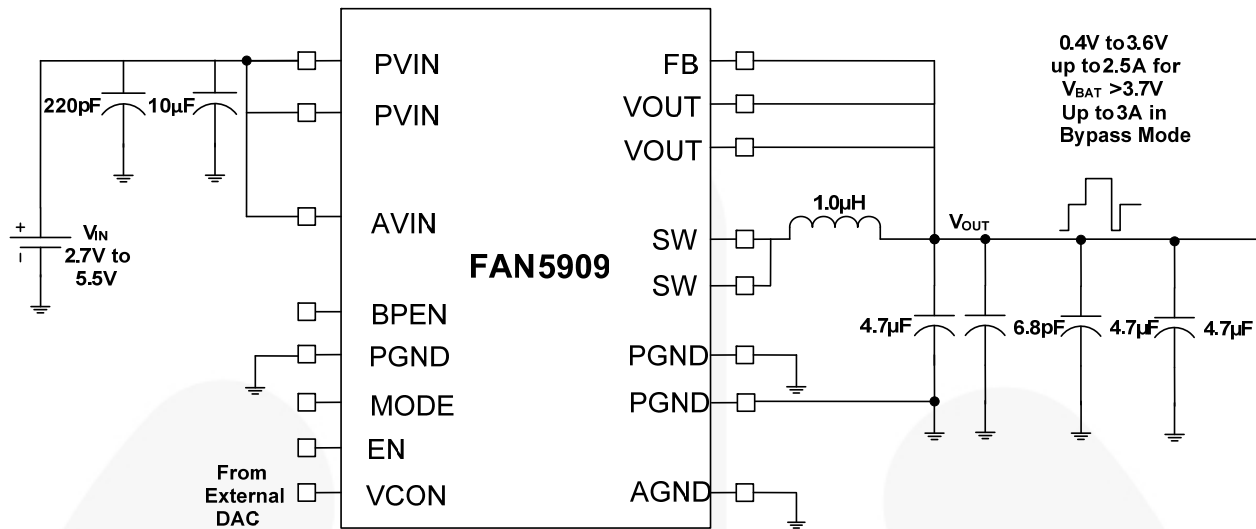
PVIN
PVIN
AVIN
BPEN
PGND
MODE
EN
VCON

FB
VOUT
VOUT
SW
SW
PGND
PGND
AGND

FAN5909

220pF
10µF
+
$V_{IN}$
2.7V to
5.5V

From
External
DAC

1.0µH
$V_{OUT}$

0.4V to 3.6V
up to 2.5A for
$V_{BAT}$ >3.7V
Up to 3A in
Bypass Mode

4.7µF
6.8pF
4.7µF
4.7µF